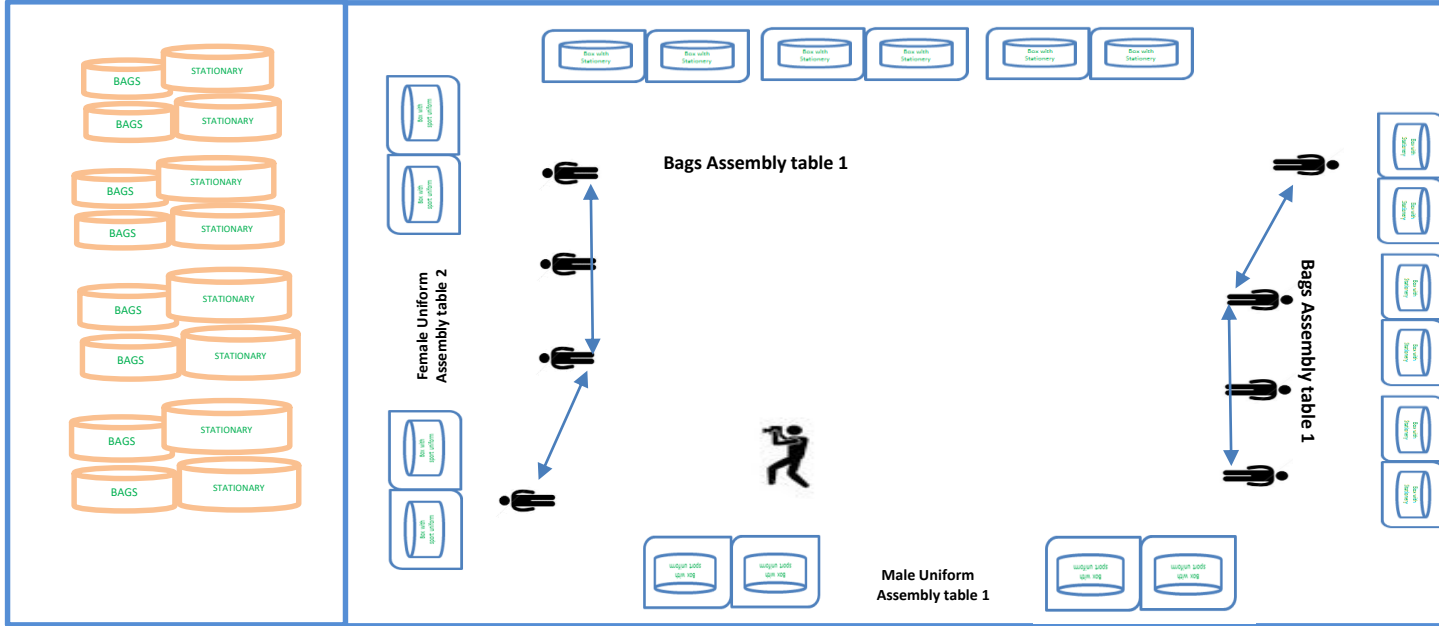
BAGS
STATIONARY
BAGS
STATIONARY
BAGS
STATIONARY
BAGS
STATIONARY
BAGS
STATIONARY
BAGS
STATIONARY
BAGS
STATIONARY
BAGS
STATIONARY

Box with Stationery
Box with Stationery
Box with Stationery
Box with Stationery
Box with Stationery
Box with Stationery

Bags Assembly table 1

Box with sport uniform
Box with sport uniform

Female Uniform Assembly table 2

Box with sport uniform
Box with sport uniform

Box with Stationery
Box with Stationery
Box with Stationery
Box with Stationery
Box with Stationery
Box with Stationery

Bags Assembly table 1

Box with sport uniform
Box with sport uniform

Male Uniform Assembly table 1

Box with sport uniform
Box with sport uniform